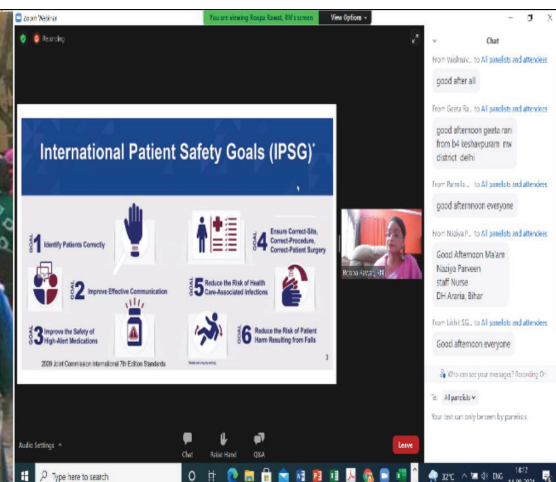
Zoom Webinar
You are viewing Roopa Rawat, RN's screen
View Options
Recording

International Patient Safety Goals (IPSG)*

GOAL 1 Identify Patients Correctly
GOAL 2 Improve Effective Communication
GOAL 3 Improve the Safety of High-Alert Medications
GOAL 4 Ensure Correct-Site, Correct-Procedure, Correct-Patient Surgery
GOAL 5 Reduce the Risk of Health Care-Associated Infections
GOAL 6 Reduce the Risk of Patient Harm Resulting from Falls

2020 Joint Commission International 7th Edition Standards

Roopa Rawat, RN

Chat

From Vaibhav... to All panelists and attendees
good after all

From Geeta Ra... to All panelists and attendees
good afternoon geeta rani from b4 kesharpuram nw district delhi

From Parmila... to All panelists and attendees
good afternoon everyone

From Naziya P... to All panelists and attendees
Good Afternoon Ma'am Naziya Parveen staff Nurse DH Araria, Bihar

From Likhit SG... to All panelists and attendees
Good afternoon everyone

Who can see your messages? Recording On

To: All panelists
Your text can only be seen by panelists

Audio Settings
Chat
Raise Hand
Q&A
Leave

Type here to search
32°C ENG 14:12